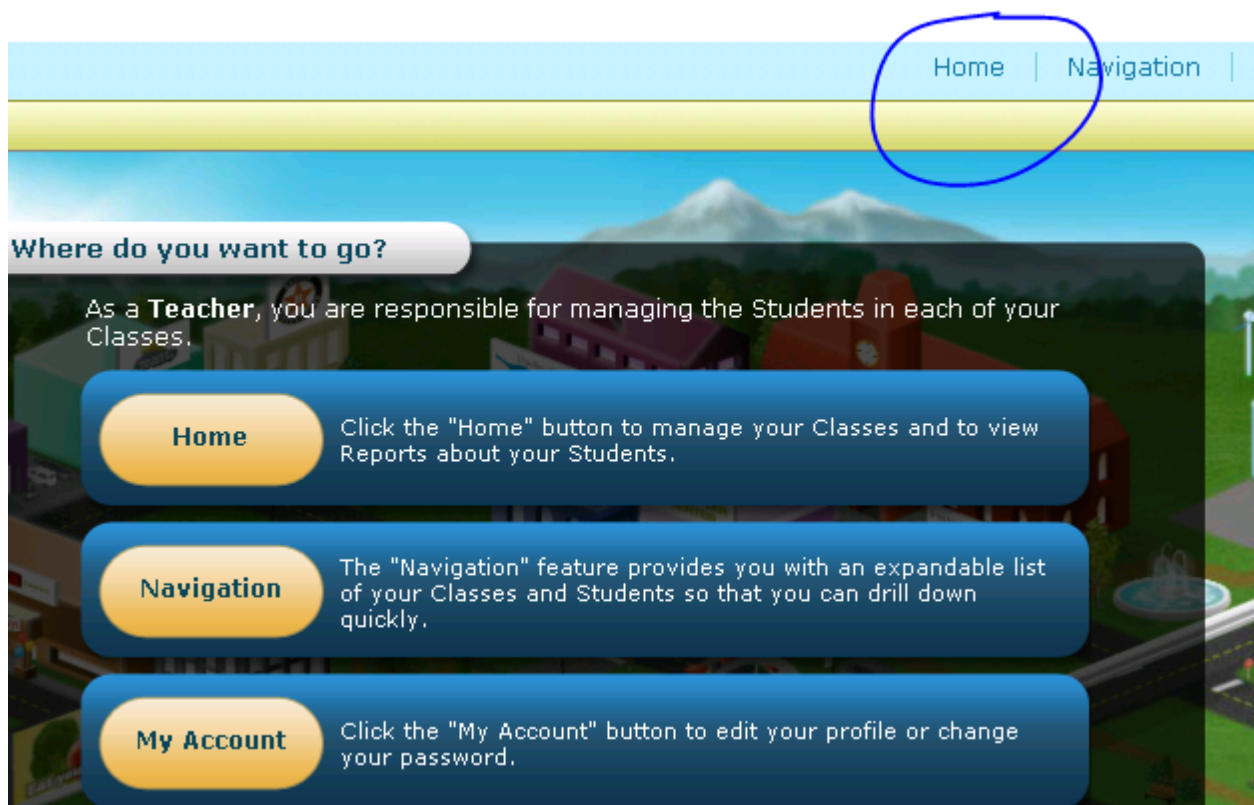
Home | Navigation |

Where do you want to go?

As a **Teacher**, you are responsible for managing the Students in each of your Classes.

Home

Click the "Home" button to manage your Classes and to view Reports about your Students.

Navigation

The "Navigation" feature provides you with an expandable list of your Classes and Students so that you can drill down quickly.

My Account

Click the "My Account" button to edit your profile or change your password.